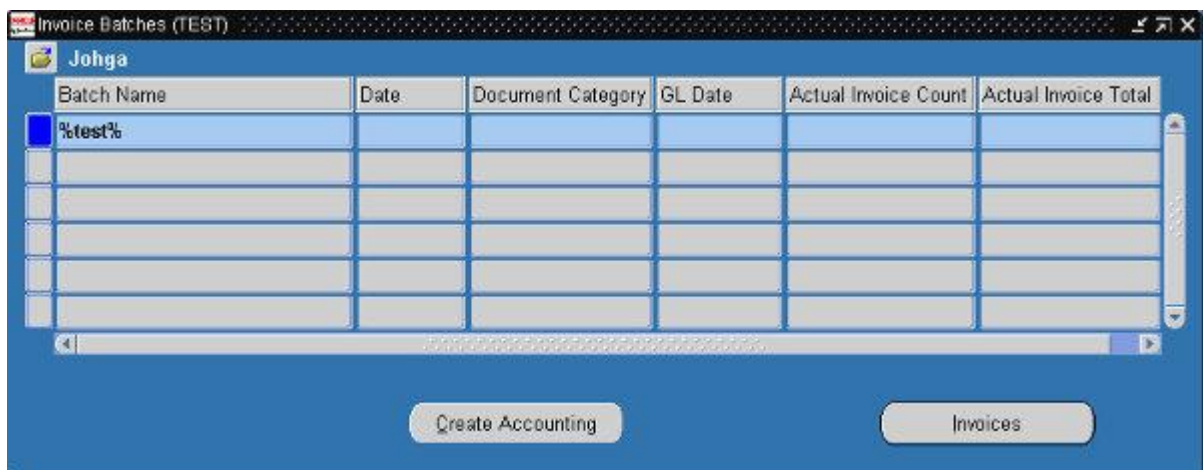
Invoice Batches (TEST)

Johga

| Batch Name | Date | Document Category | GL Date | Actual Invoice Count | Actual Invoice Total |
|---|---|---|---|---|---|
| %test% | | | | | |
| | | | | | |
| | | | | | |
| | | | | | |
| | | | | | |
| | | | | | |

Create Accounting

Invoices